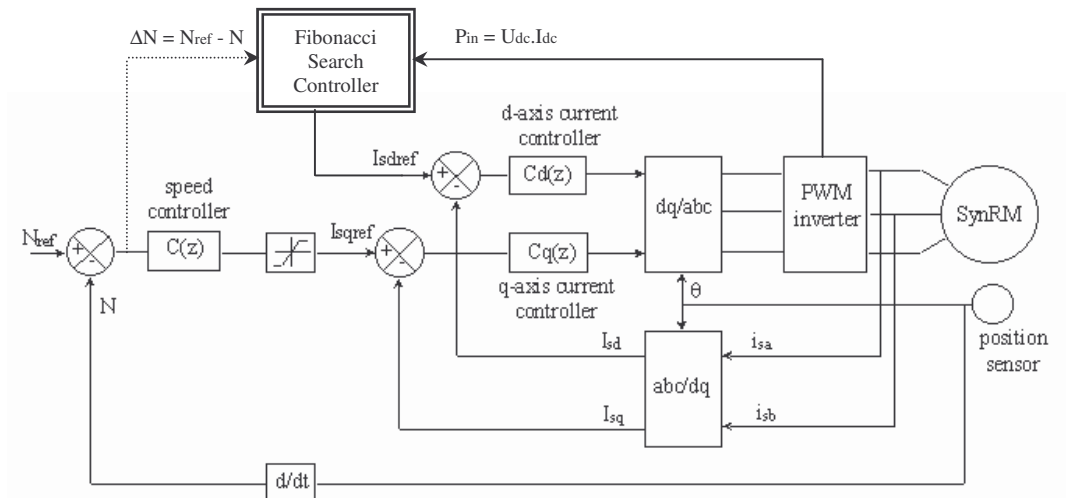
$\Delta N = N_{ref} - N$

Fibonacci Search Controller

$P_{in} = U_{dc}.I_{dc}$

d-axis current controller

$I_{sdref}$

+ -

Cd(z)

dq/abc

PWM inverter

SynRM

speed controller

$N_{ref}$

+ -

C(z)

$I_{sqref}$

+ -

Cq(z)

q-axis current controller

θ

N

$I_{sd}$

$i_{sa}$

abc/dq

position sensor

$I_{sq}$

$i_{sb}$

d/dt